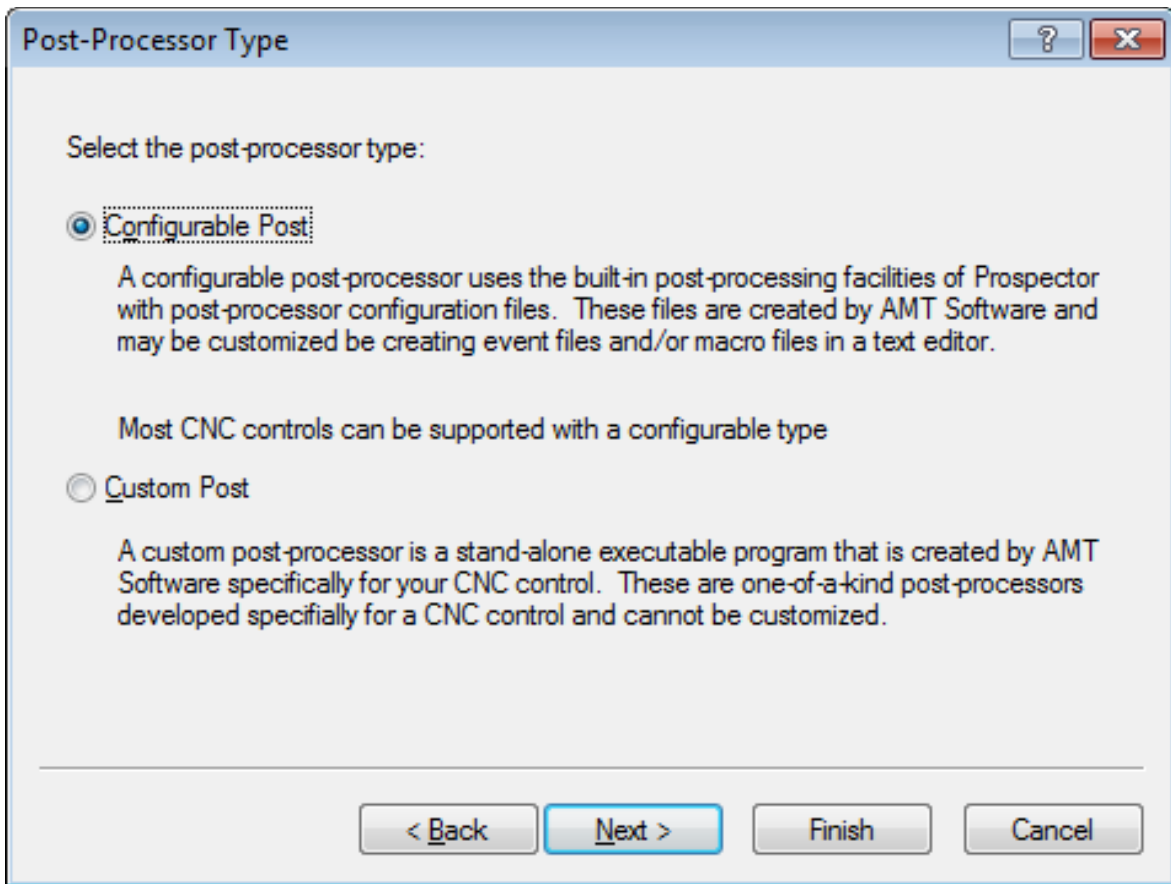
Post-Processor Type

?

Select the post-processor type:

Configurable Post

A configurable post-processor uses the built-in post-processing facilities of Prospector with post-processor configuration files. These files are created by AMT Software and may be customized be creating event files and/or macro files in a text editor.

Most CNC controls can be supported with a configurable type

Custom Post

A custom post-processor is a stand-alone executable program that is created by AMT Software specifically for your CNC control. These are one-of-a-kind post-processors developed specifially for a CNC control and cannot be customized.

< Back

Next >

Finish

Cancel